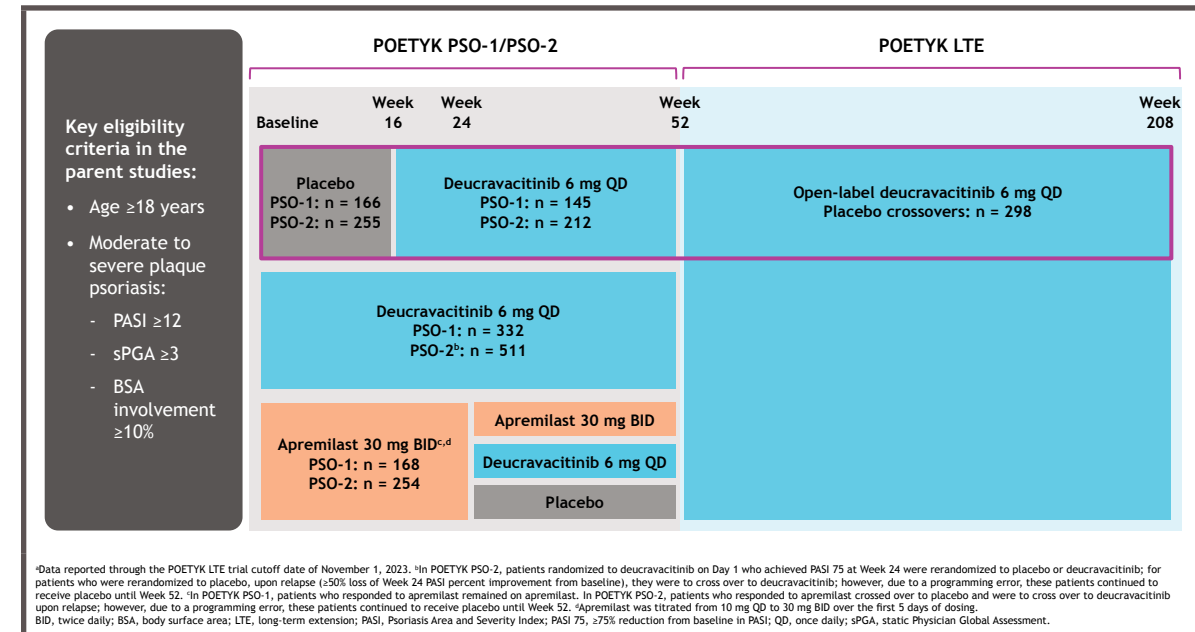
Key eligibility criteria in the parent studies:

- Age ≥18 years
- Moderate to severe plaque psoriasis:
  - PASI ≥12
  - sPGA ≥3
  - BSA involvement ≥10%

POETYK PSO-1/PSO-2

POETYK LTE

Baseline

Week 16

Week 24

Week 52

Week 208

Placebo
PSO-1: n = 166
PSO-2: n = 255

Deucravacitinib 6 mg QD
PSO-1: n = 145
PSO-2: n = 212

Open-label deucravacitinib 6 mg QD
Placebo crossovers: n = 298

Deucravacitinib 6 mg QD
PSO-1: n = 332
PSO-2$^b$: n = 511

Apremilast 30 mg BID$^{c,d}$
PSO-1: n = 168
PSO-2: n = 254

Apremilast 30 mg BID

Deucravacitinib 6 mg QD

Placebo

$^a$Data reported through the POETYK LTE trial cutoff date of November 1, 2023. $^b$In POETYK PSO-2, patients randomized to deucravacitinib on Day 1 who achieved PASI 75 at Week 24 were rerandomized to placebo or deucravacitinib; for patients who were rerandomized to placebo, upon relapse (≥50% loss of Week 24 PASI percent improvement from baseline), they were to cross over to deucravacitinib; however, due to a programming error, these patients continued to receive placebo until Week 52. $^c$In POETYK PSO-1, patients who responded to apremilast remained on apremilast. In POETYK PSO-2, patients who responded to apremilast crossed over to placebo and were to cross over to deucravacitinib upon relapse; however, due to a programming error, these patients continued to receive placebo until Week 52. $^d$Apremilast was titrated from 10 mg QD to 30 mg BID over the first 5 days of dosing.
BID, twice daily; BSA, body surface area; LTE, long-term extension; PASI, Psoriasis Area and Severity Index; PASI 75, ≥75% reduction from baseline in PASI; QD, once daily; sPGA, static Physician Global Assessment.